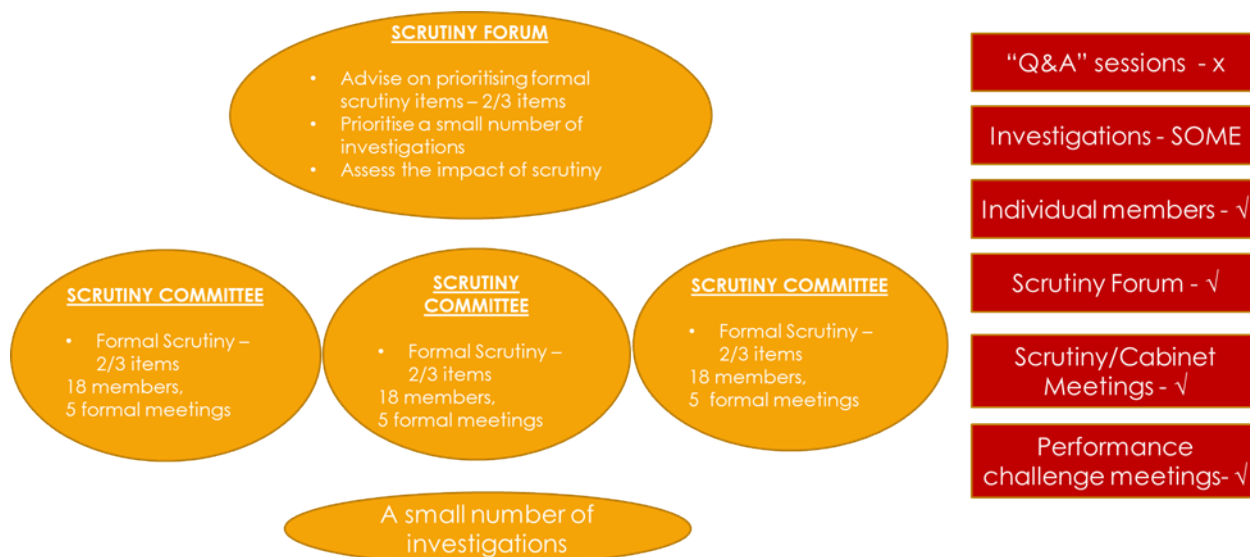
SCRUTINY FORUM

- Advise on prioritising formal scrutiny items – 2/3 items
- Prioritise a small number of investigations
- Assess the impact of scrutiny

SCRUTINY COMMITTEE

- Formal Scrutiny – 2/3 items

18 members,
5 formal meetings

SCRUTINY COMMITTEE

- Formal Scrutiny – 2/3 items

18 members,
5 formal meetings

SCRUTINY COMMITTEE

- Formal Scrutiny – 2/3 items

18 members,
5 formal meetings

A small number of investigations

"Q&A" sessions - x

Investigations - SOME

Individual members - √

Scrutiny Forum - √

Scrutiny/Cabinet Meetings - √

Performance challenge meetings- √